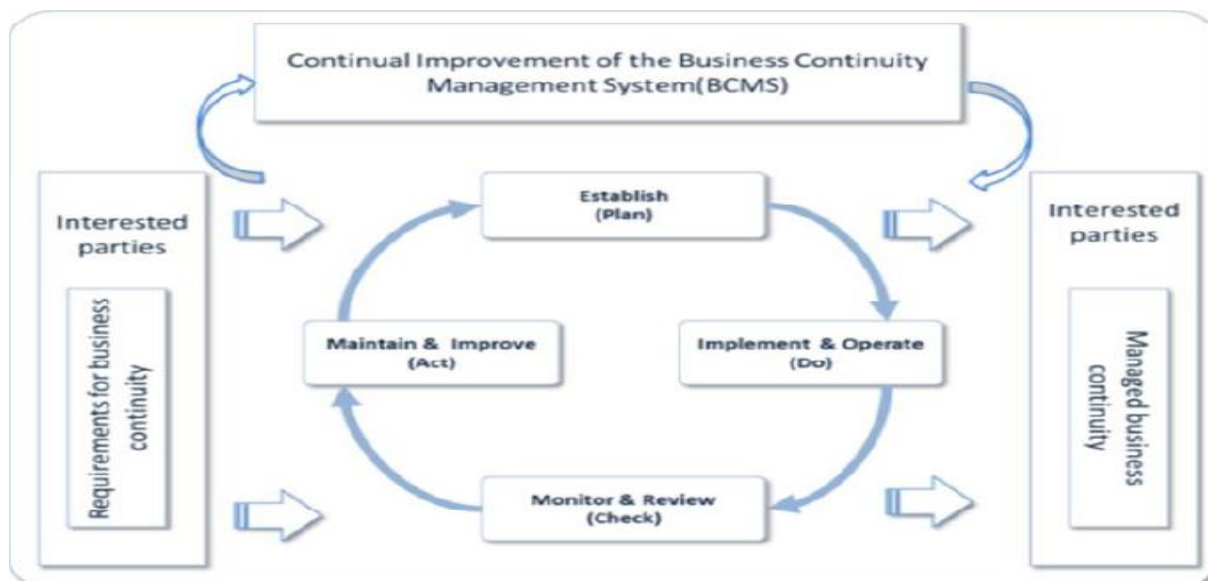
Continual Improvement of the Business Continuity Management System(BCMS)

Interested parties

Requirements for business continuity

Establish
(Plan)

Maintain & Improve
(Act)

Implement & Operate
(Do)

Monitor & Review
(Check)

Interested parties

Managed business continuity